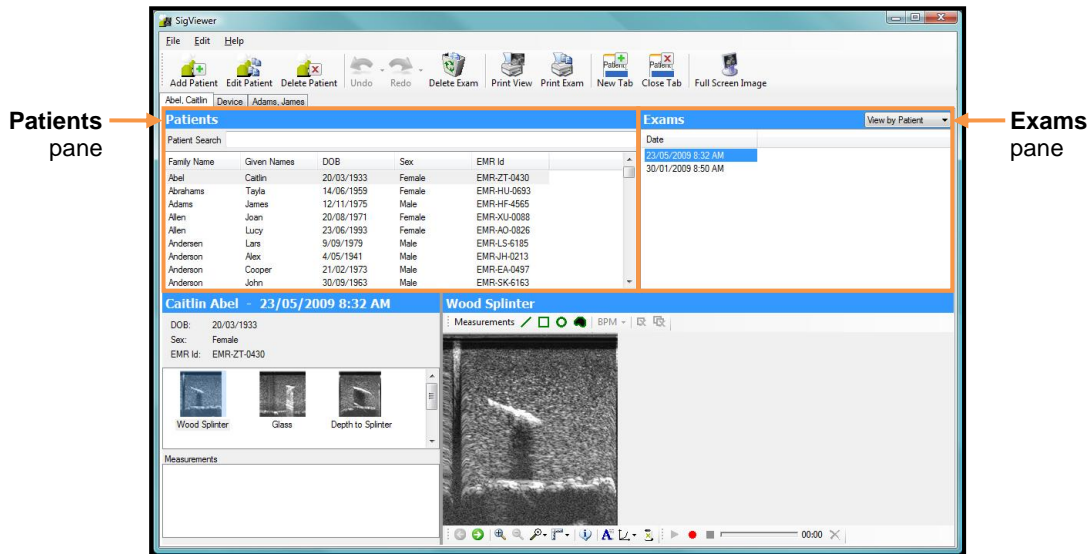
SigViewer

File Edit Help

Add Patient Edit Patient Delete Patient Undo Redo Delete Exam Print View Print Exam New Tab Close Tab Full Screen Image

Abel, Caitlin Device Adams, James

**Patients** pane

**Exams** pane

Patients

Patient Search

| Family Name | Given Names | DOB | Sex | EMR Id |
|---|---|---|---|---|
| Abel | Caitlin | 20/03/1933 | Female | EMR-ZT-0430 |
| Abrahams | Tayla | 14/06/1959 | Female | EMR-HU-0693 |
| Adams | James | 12/11/1975 | Male | EMR-HF-4565 |
| Allen | Joan | 20/08/1971 | Female | EMR-XU-0088 |
| Allen | Lucy | 23/06/1993 | Female | EMR-AO-0826 |
| Andersen | Lars | 9/09/1979 | Male | EMR-LS-6185 |
| Anderson | Alex | 4/05/1941 | Male | EMR-JH-0213 |
| Anderson | Cooper | 21/02/1973 | Male | EMR-EA-0497 |
| Anderson | John | 30/09/1963 | Male | EMR-SK-6163 |

Exams

View by Patient

Date
23/05/2009 8:32 AM
30/01/2009 8:50 AM

Caitlin Abel - 23/05/2009 8:32 AM

DOB: 20/03/1933
Sex: Female
EMR Id: EMR-ZT-0430

Wood Splinter Glass Depth to Splinter

Measurements

Wood Splinter

Measurements BPM

00:00